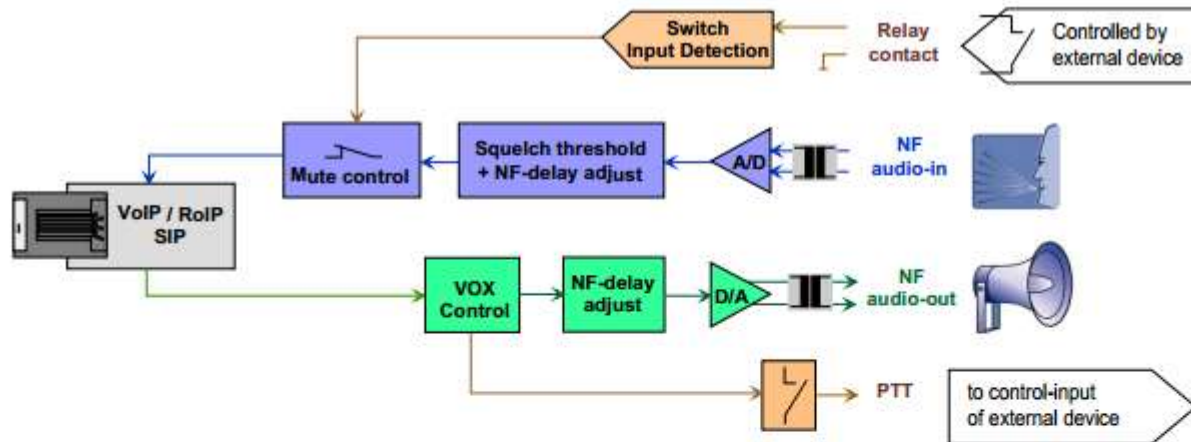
Switch Input Detection

Relay contact

Controlled by external device

Mute control

Squelch threshold + NF-delay adjust

A/D

NF audio-in

VoIP / RoIP SIP

VOX Control

NF-delay adjust

D/A

NF audio-out

PTT

to control-input of external device